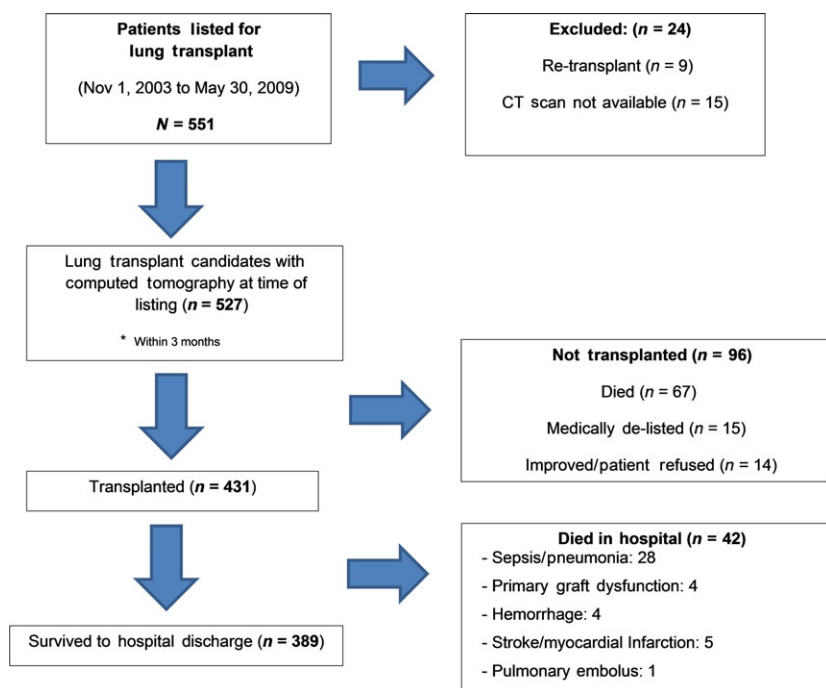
**Patients listed for lung transplant**

(Nov 1, 2003 to May 30, 2009)

***N* = 551**

**Excluded: (*n* = 24)**

Re-transplant (*n* = 9)

CT scan not available (*n* = 15)

Lung transplant candidates with computed tomography at time of listing (***n* = 527**)

\* Within 3 months

**Not transplanted (*n* = 96)**

Died (*n* = 67)

Medically de-listed (*n* = 15)

Improved/patient refused (*n* = 14)

Transplanted (***n* = 431**)

**Died in hospital (*n* = 42)**

- Sepsis/pneumonia: 28
- Primary graft dysfunction: 4
- Hemorrhage: 4
- Stroke/myocardial Infarction: 5
- Pulmonary embolus: 1

Survived to hospital discharge (***n* = 389**)